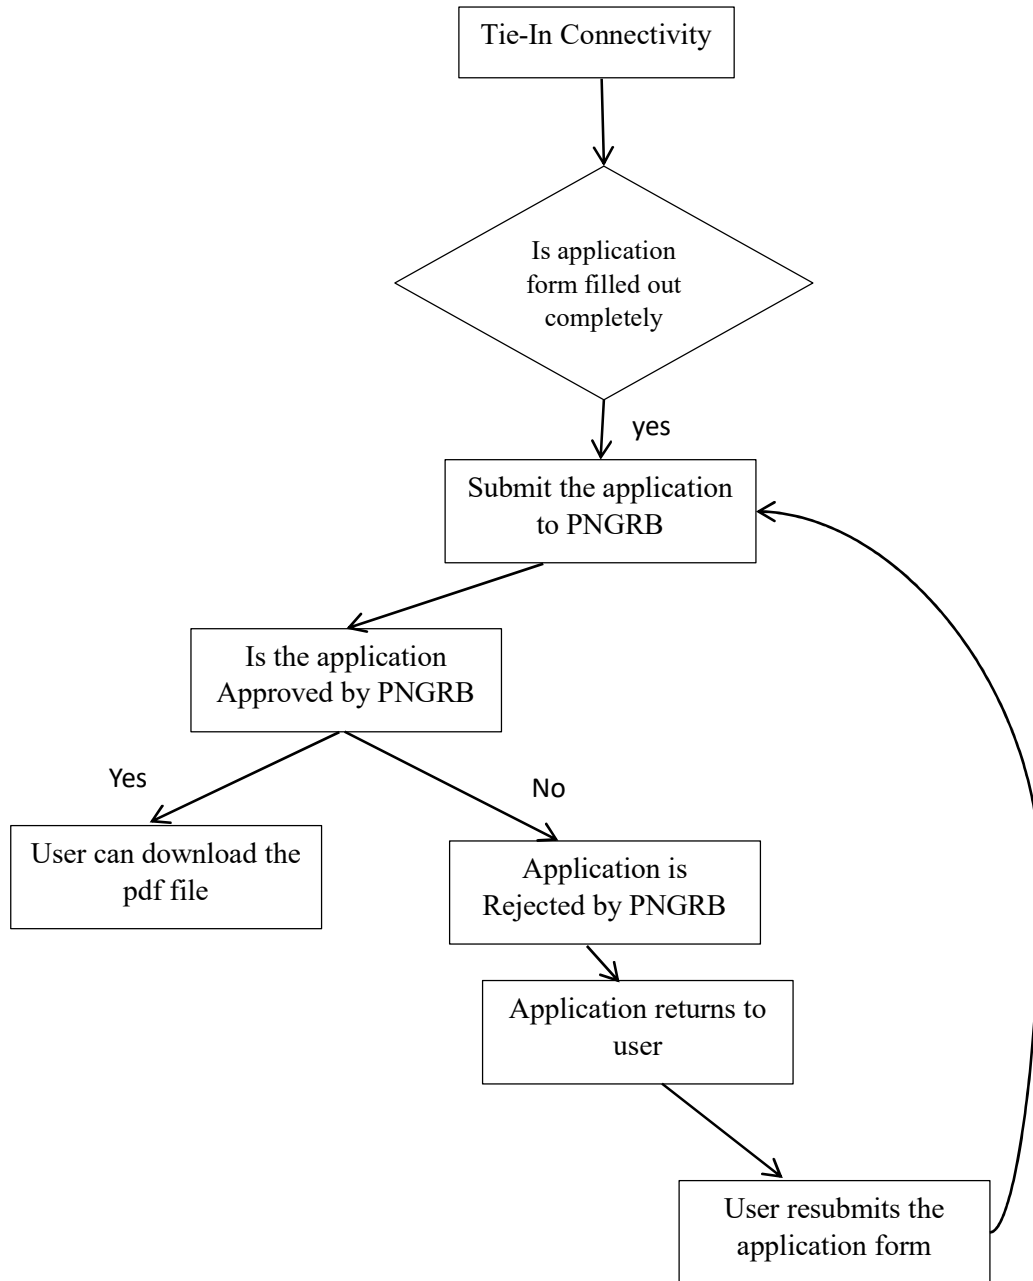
Tie-In Connectivity

Is application form filled out completely

yes

Submit the application to PNGRB

Is the application Approved by PNGRB

Yes

No

User can download the pdf file

Application is Rejected by PNGRB

Application returns to user

User resubmits the application form